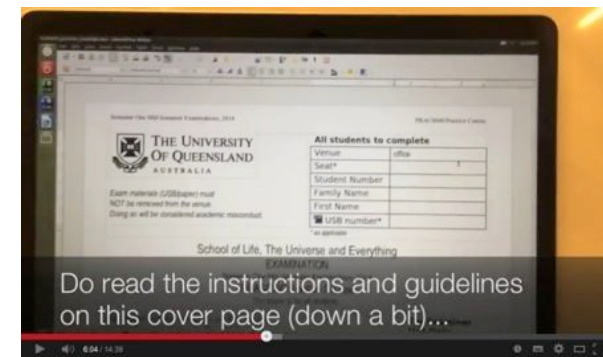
Semester One Mid Semester Examinations, 2014

THE UNIVERSITY OF QUEENSLAND
AUSTRALIA

Exam materials (USB/paper) must NOT be removed from the venue. Doing so will be considered academic misconduct.

All students to complete

| Venue | office |
|---|---|
| Seat* | |
| Student Number | |
| Family Name | |
| First Name | |
| USB number* | |

* as applicable

School of Life, The Universe and Everything

EXAMINATION

Do read the instructions and guidelines on this cover page (down a bit)...

6:04 / 14:39